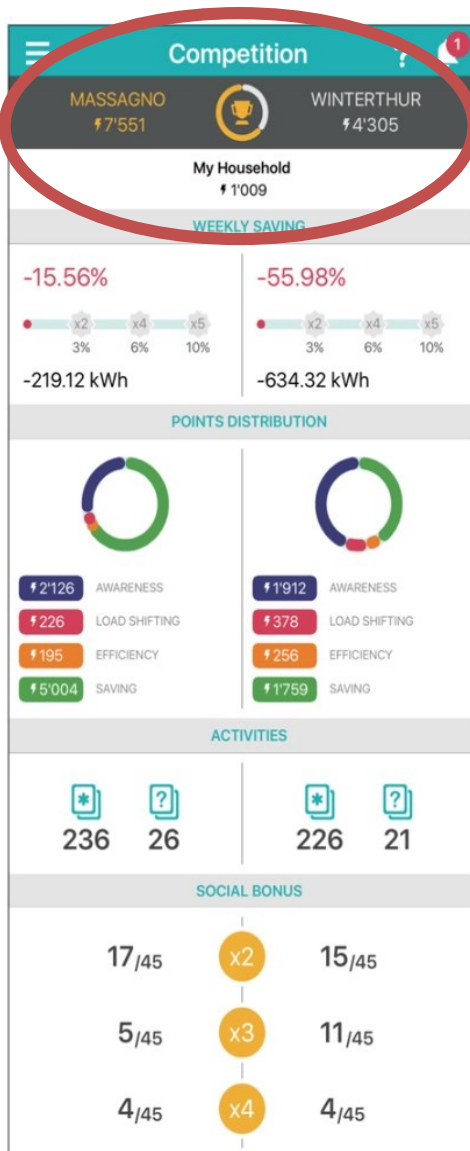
Competition
?
1

MASSAGNO
7'551

WINTERTHUR
4'305

My Household
1'009

WEEKLY SAVING

-15.56%
x2 x4 x5
3% 6% 10%
-219.12 kWh

-55.98%
x2 x4 x5
3% 6% 10%
-634.32 kWh

POINTS DISTRIBUTION

2'126 AWARENESS
226 LOAD SHIFTING
195 EFFICIENCY
5'004 SAVING

1'912 AWARENESS
378 LOAD SHIFTING
256 EFFICIENCY
1'759 SAVING

ACTIVITIES

236 26

226 21

SOCIAL BONUS

17/45 x2 15/45
5/45 x3 11/45
4/45 x4 4/45